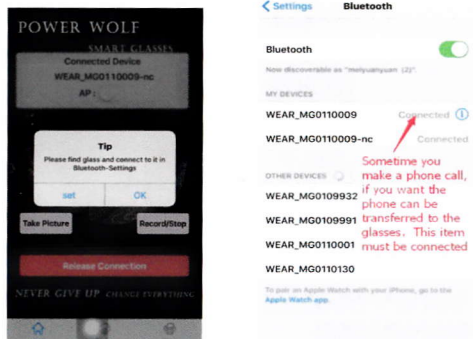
POWER WOLF

SMART GLASSES

Connected Device

WEAR_MG0110009-nc

AP :

Tip

Please find glass and connect to it in Bluetooth-Settings

set

OK

Take Picture

Record/Stop

Release Connection

NEVER GIVE UP CHANGE EVERYTHING

< Settings

Bluetooth

Bluetooth

Now discoverable as "meiyuanyuan (2)".

MY DEVICES

WEAR_MG0110009

Connected

WEAR_MG0110009-nc

Connected

OTHER DEVICES

WEAR_MG0109932

WEAR_MG0109991

WEAR_MG0110001

WEAR_MG0110130

Sometime you make a phone call, if you want the phone can be transferred to the glasses. This item must be connected

To pair an Apple Watch with your iPhone, go to the Apple Watch app.